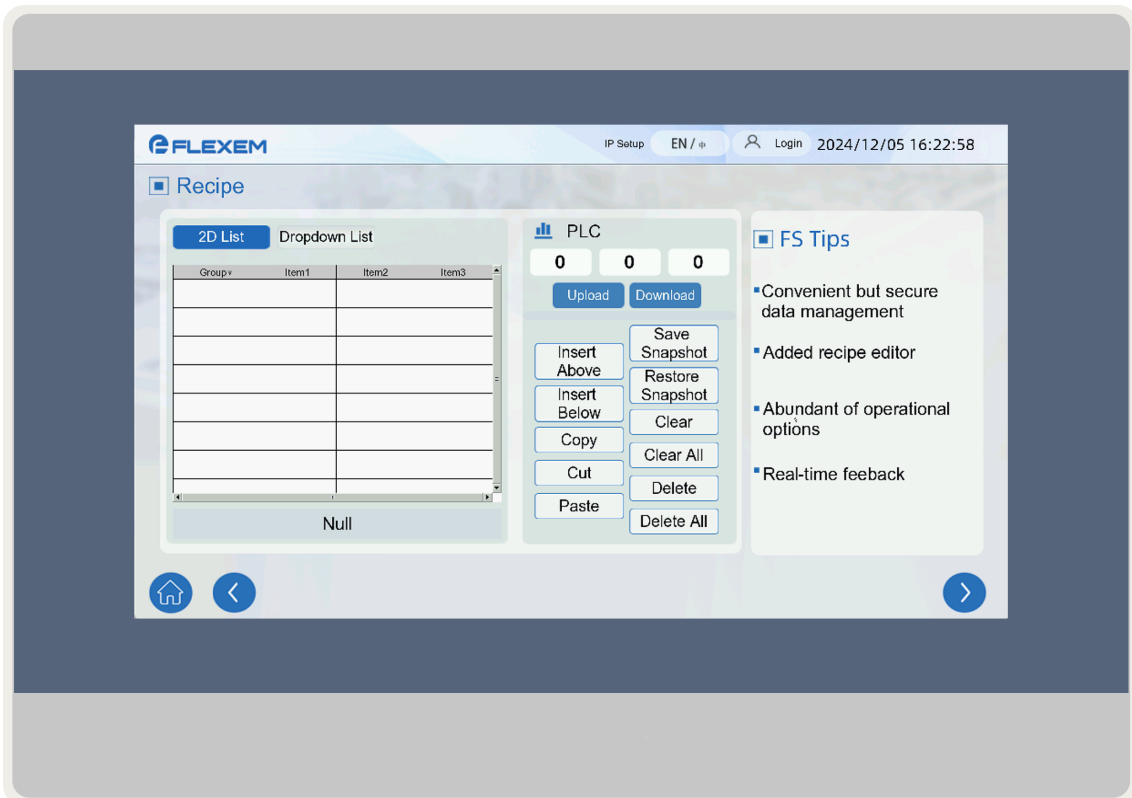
FLEXEM

IP Setup EN / 中 Login 2024/12/05 16:22:58

Recipe

2D List Dropdown List

| Group | Item1 | Item2 | Item3 |
|---|---|---|---|
| | | | |
| | | | |
| | | | |
| | | | |
| | | | |
| | | | |
| | | | |

Null

PLC

0 0 0

Upload Download

Insert Above
Save Snapshot
Insert Below
Restore Snapshot
Clear
Copy
Clear All
Cut
Delete
Paste
Delete All

FS Tips

Convenient but secure data management

Added recipe editor

Abundant of operational options

Real-time feeback